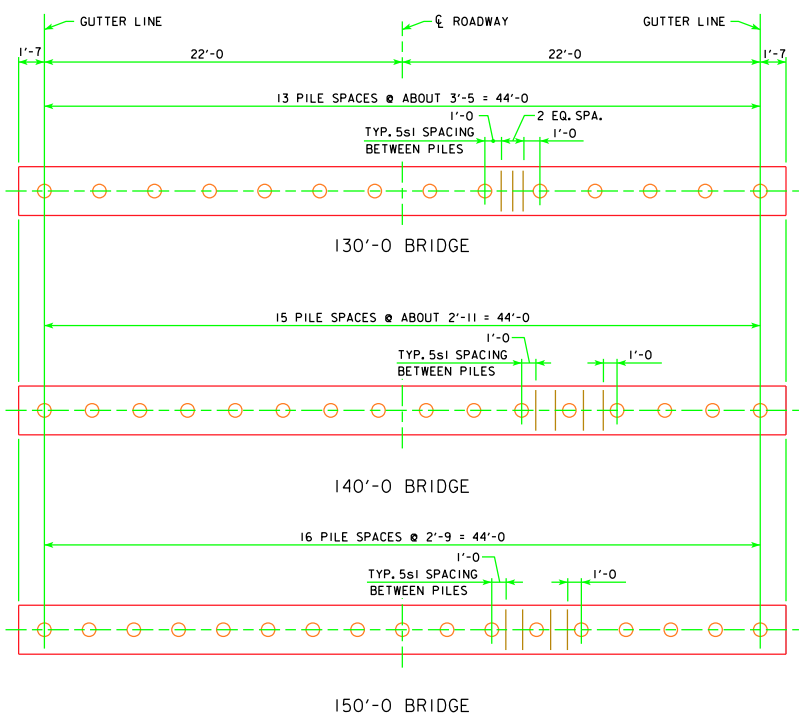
GUTTER LINE
℄ ROADWAY
GUTTER LINE
1'-7
22'-0
22'-0
1'-7
13 PILE SPACES @ ABOUT 3'-5 = 44'-0
1'-0
2 EQ. SPA.
TYP. 5sl SPACING BETWEEN PILES
1'-0

130'-0 BRIDGE

15 PILE SPACES @ ABOUT 2'-11 = 44'-0
1'-0
TYP. 5sl SPACING BETWEEN PILES
1'-0

140'-0 BRIDGE

16 PILE SPACES @ 2'-9 = 44'-0
1'-0
TYP. 5sl SPACING BETWEEN PILES
1'-0

150'-0 BRIDGE